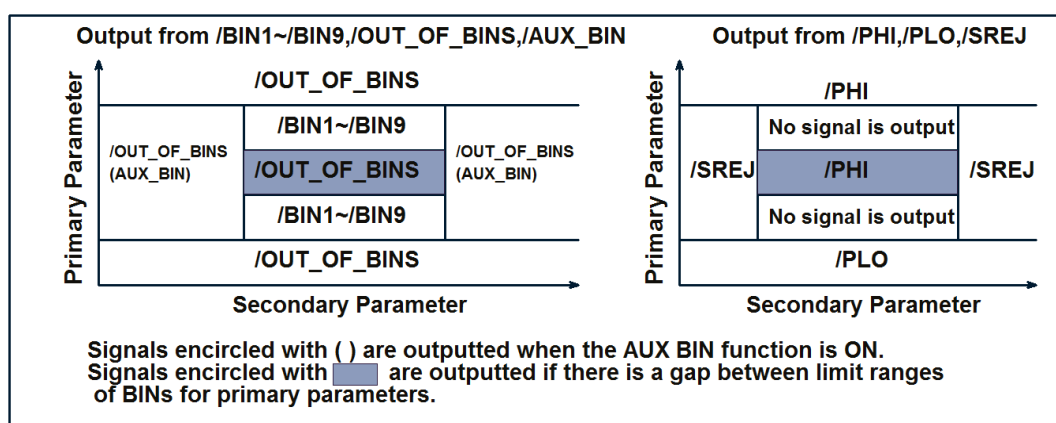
Output from /BIN1~/BIN9,/OUT_OF_BINS,/AUX_BIN

Primary Parameter

/OUT_OF_BINS

/OUT_OF_BINS (AUX_BIN)

/BIN1~/BIN9

/OUT_OF_BINS

/BIN1~/BIN9

/OUT_OF_BINS (AUX_BIN)

/OUT_OF_BINS

Secondary Parameter

Output from /PHI,/PLO,/SREJ

Primary Parameter

/PHI

/SREJ

No signal is output

/PHI

No signal is output

/SREJ

/PLO

Secondary Parameter

Signals encircled with ( ) are outputted when the AUX BIN function is ON.
Signals encircled with [ ] are outputted if there is a gap between limit ranges of BINs for primary parameters.